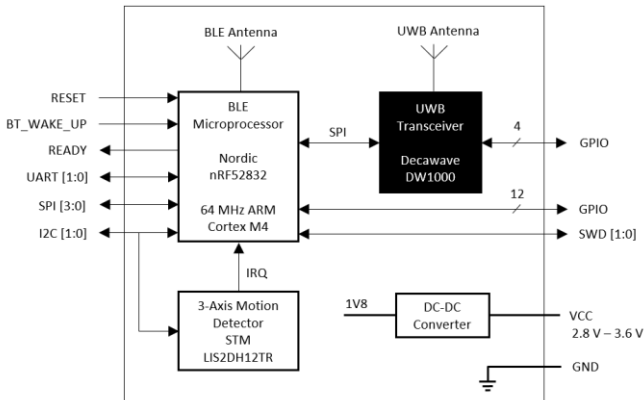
BLE Antenna

UWB Antenna

RESET

BT_WAKE_UP

READY

UART [1:0]

SPI [3:0]

I2C [1:0]

BLE Microprocessor

Nordic nRF52832

64 MHz ARM Cortex M4

SPI

UWB Transceiver

Decawave DW1000

4

GPIO

12

GPIO

SWD [1:0]

IRQ

3-Axis Motion Detector STM LIS2DH12TR

1V8

DC-DC Converter

VCC
2.8 V – 3.6 V

GND